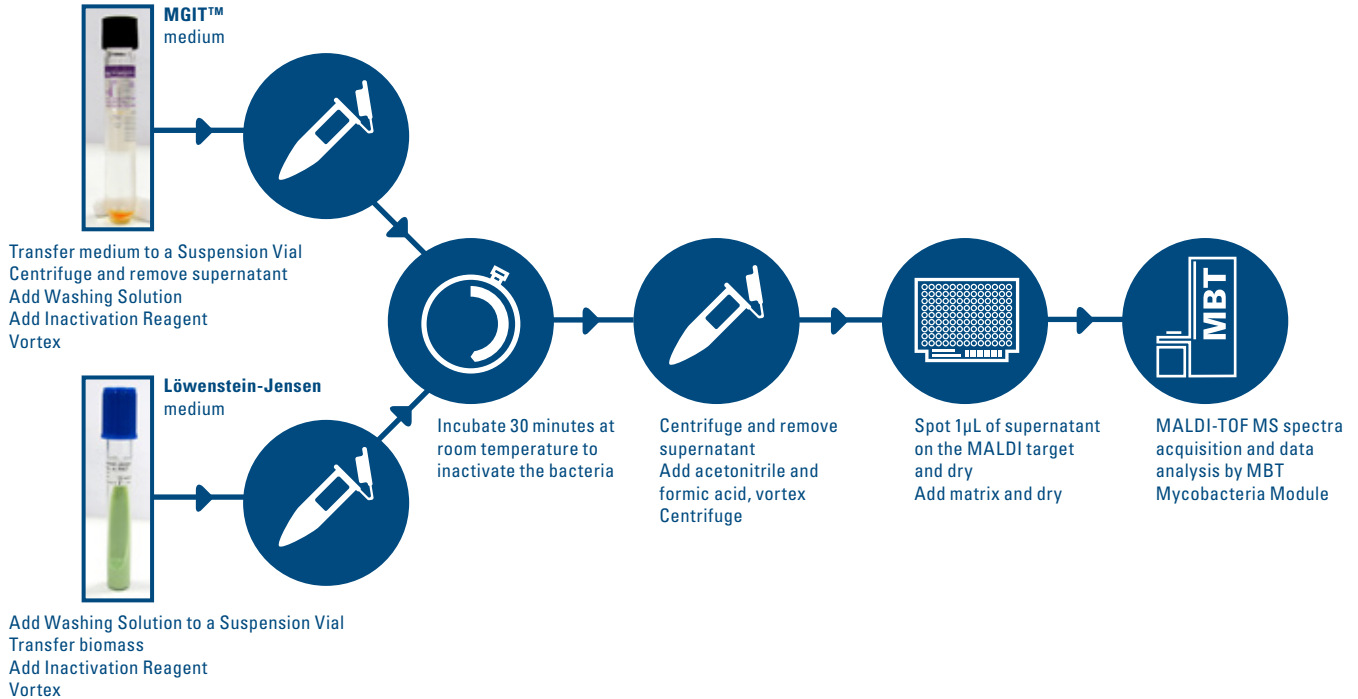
MGIT™
medium

Transfer medium to a Suspension Vial
Centrifuge and remove supernatant
Add Washing Solution
Add Inactivation Reagent
Vortex

Löwenstein-Jensen
medium

Add Washing Solution to a Suspension Vial
Transfer biomass
Add Inactivation Reagent
Vortex

Incubate 30 minutes at room temperature to inactivate the bacteria

Centrifuge and remove supernatant
Add acetonitrile and formic acid, vortex
Centrifuge

Spot 1µL of supernatant on the MALDI target and dry
Add matrix and dry

MBT

MALDI-TOF MS spectra acquisition and data analysis by MBT Mycobacteria Module